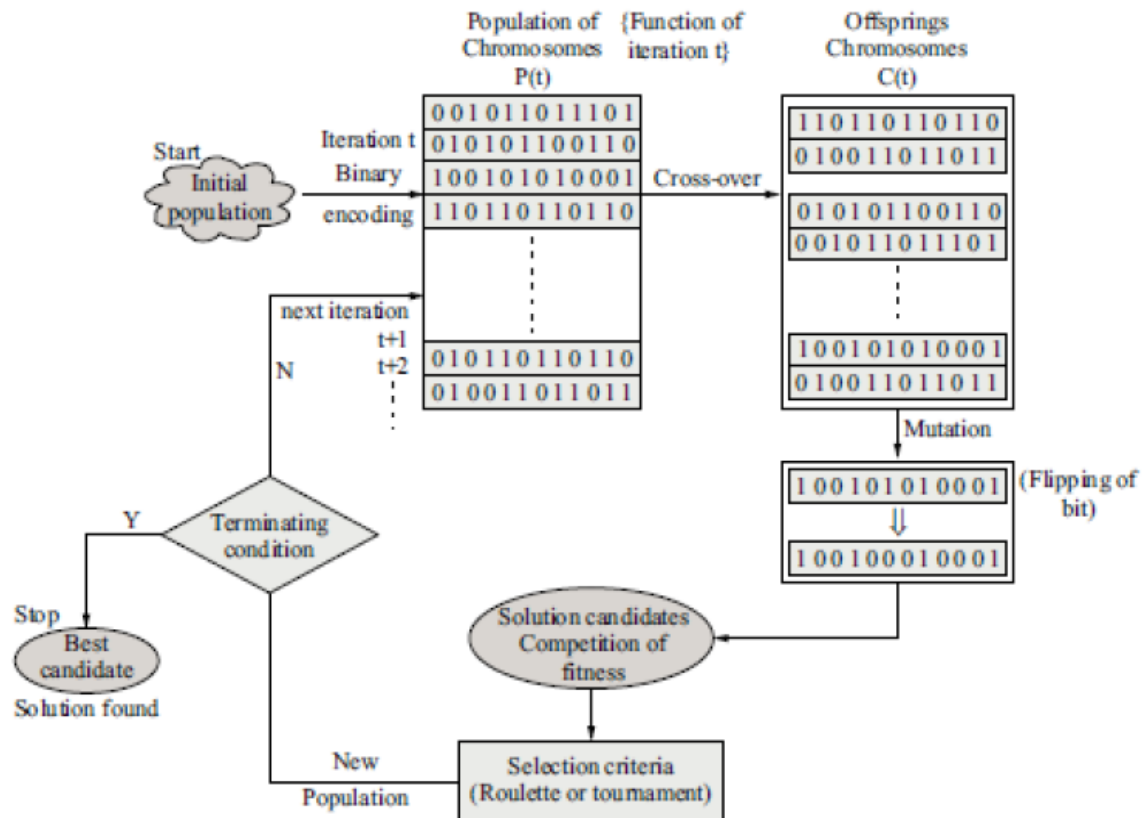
Population of Chromosomes P(t)

{Function of iteration t}

Offsprings Chromosomes C(t)

Start

Initial population

Iteration t

Binary

encoding

0 0 1 0 1 1 0 1 1 1 0 1

0 1 0 1 0 1 1 0 0 1 1 0

1 0 0 1 0 1 0 1 0 0 0 1

1 1 0 1 1 0 1 1 0 1 1 0

Cross-over

1 1 0 1 1 0 1 1 0 1 1 0

0 1 0 0 1 1 0 1 1 0 1 1

0 1 0 1 0 1 1 0 0 1 1 0

0 0 1 0 1 1 0 1 1 1 0 1

1 0 0 1 0 1 0 1 0 0 0 1

0 1 0 0 1 1 0 1 1 0 1 1

next iteration

t+1

t+2

N

0 1 0 1 1 0 1 1 0 1 1 0

0 1 0 0 1 1 0 1 1 0 1 1

Mutation

1 0 0 1 0 1 0 1 0 0 0 1

(Flipping of bit)

⇓

1 0 0 1 0 0 0 1 0 0 0 1

Y

Terminating condition

Stop

Best candidate

Solution found

Solution candidates Competition of fitness

New

Population

Selection criteria (Roulette or tournament)